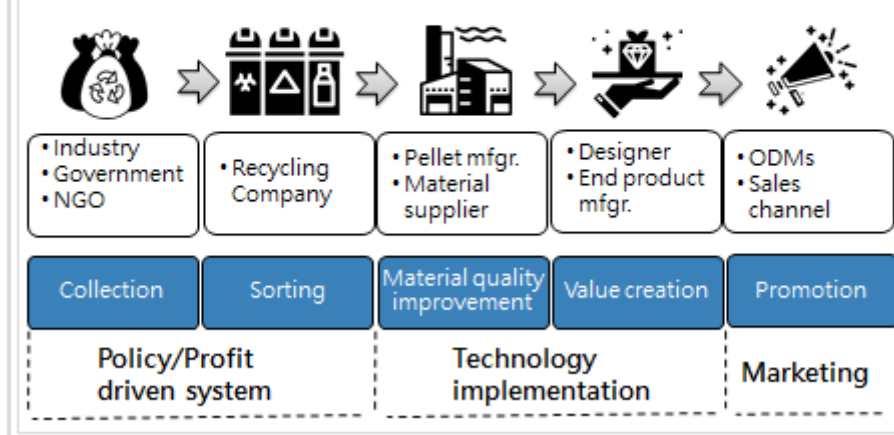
• Industry
• Government
• NGO

• Recycling Company

• Pellet mfgr.
• Material supplier

• Designer
• End product mfgr.

• ODMs
• Sales channel

Collection

Sorting

Material quality improvement

Value creation

Promotion

Policy/Profit driven system

Technology implementation

Marketing